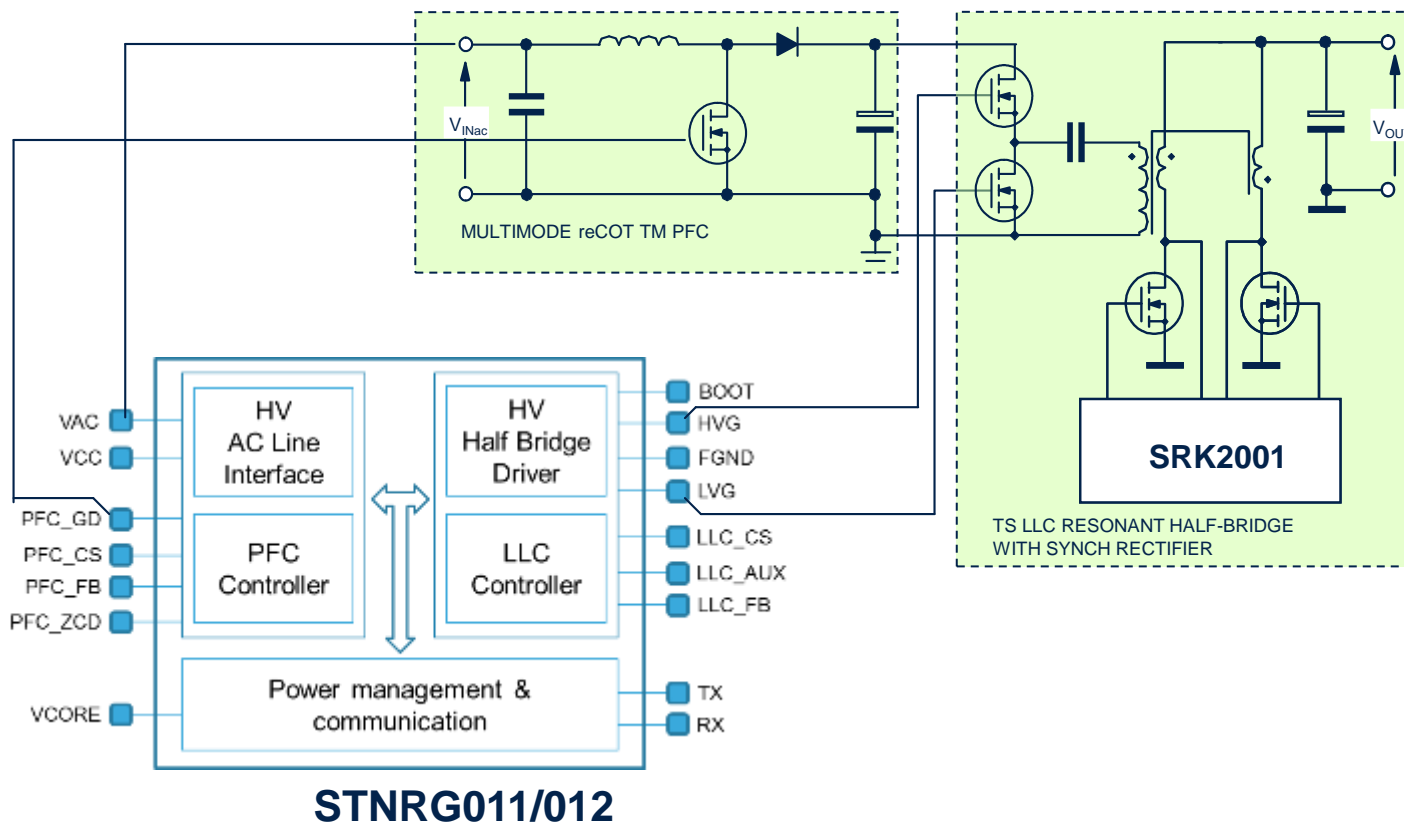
$V_{INac}$

MULTIMODE reCOT TM PFC

$V_{OU}$

SRK2001

TS LLC RESONANT HALF-BRIDGE WITH SYNCH RECTIFIER

VAC

VCC

PFC_GD

PFC_CS

PFC_FB

PFC_ZCD

VCORE

HV AC Line Interface

PFC Controller

HV Half Bridge Driver

LLC Controller

Power management & communication

BOOT

HVG

FGND

LVG

LLC_CS

LLC_AUX

LLC_FB

TX

RX

STNRG011/012